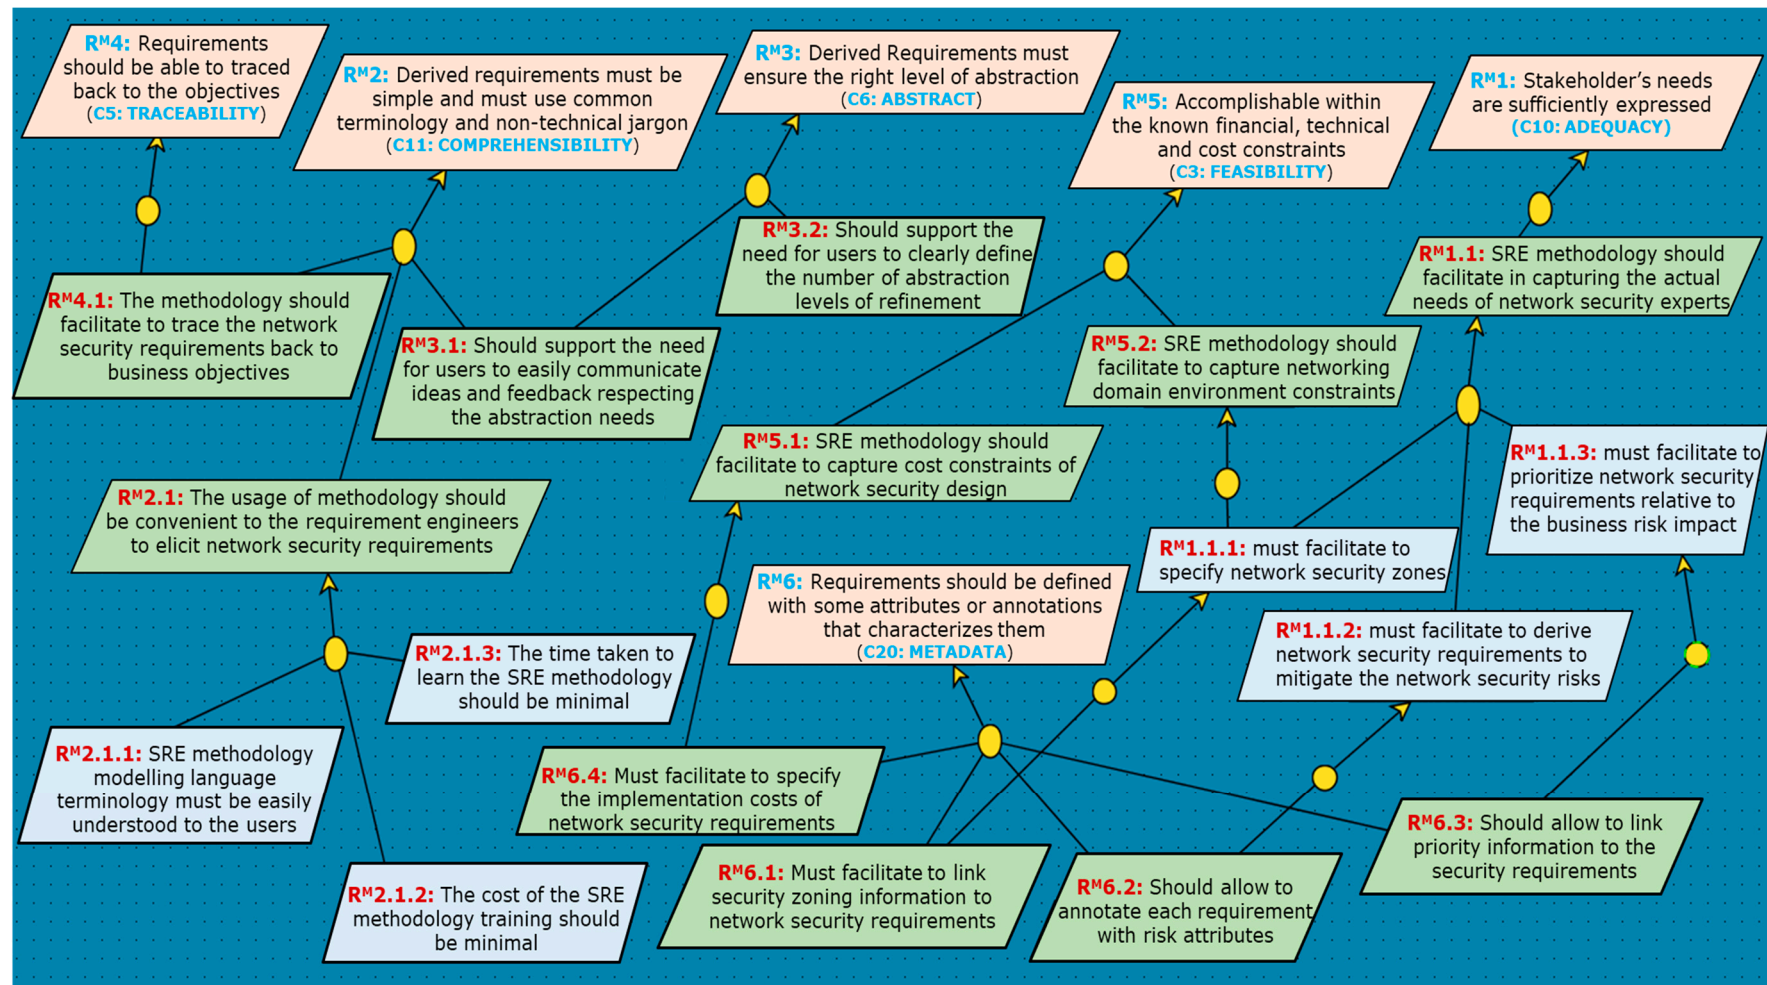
$R^M4$: Requirements should be able to traced back to the objectives (C5: TRACEABILITY)

$R^M2$: Derived requirements must be simple and must use common terminology and non-technical jargon (C11: COMPREHENSIBILITY)

$R^M3$: Derived Requirements must ensure the right level of abstraction (C6: ABSTRACT)

$R^M5$: Accomplishable within the known financial, technical and cost constraints (C3: FEASIBILITY)

$R^M1$: Stakeholder's needs are sufficiently expressed (C10: ADEQUACY)

$R^M3.2$: Should support the need for users to clearly define the number of abstraction levels of refinement

$R^M1.1$: SRE methodology should facilitate in capturing the actual needs of network security experts

$R^M4.1$: The methodology should facilitate to trace the network security requirements back to business objectives

$R^M3.1$: Should support the need for users to easily communicate ideas and feedback respecting the abstraction needs

$R^M5.2$: SRE methodology should facilitate to capture networking domain environment constraints

$R^M5.1$: SRE methodology should facilitate to capture cost constraints of network security design

$R^M1.1.3$: must facilitate to prioritize network security requirements relative to the business risk impact

$R^M2.1$: The usage of methodology should be convenient to the requirement engineers to elicit network security requirements

$R^M1.1.1$: must facilitate to specify network security zones

$R^M6$: Requirements should be defined with some attributes or annotations that characterizes them (C20: METADATA)

$R^M1.1.2$: must facilitate to derive network security requirements to mitigate the network security risks

$R^M2.1.3$: The time taken to learn the SRE methodology should be minimal

$R^M2.1.1$: SRE methodology modelling language terminology must be easily understood to the users

$R^M6.4$: Must facilitate to specify the implementation costs of network security requirements

$R^M6.3$: Should allow to link priority information to the security requirements

$R^M2.1.2$: The cost of the SRE methodology training should be minimal

$R^M6.1$: Must facilitate to link security zoning information to network security requirements

$R^M6.2$: Should allow to annotate each requirement with risk attributes